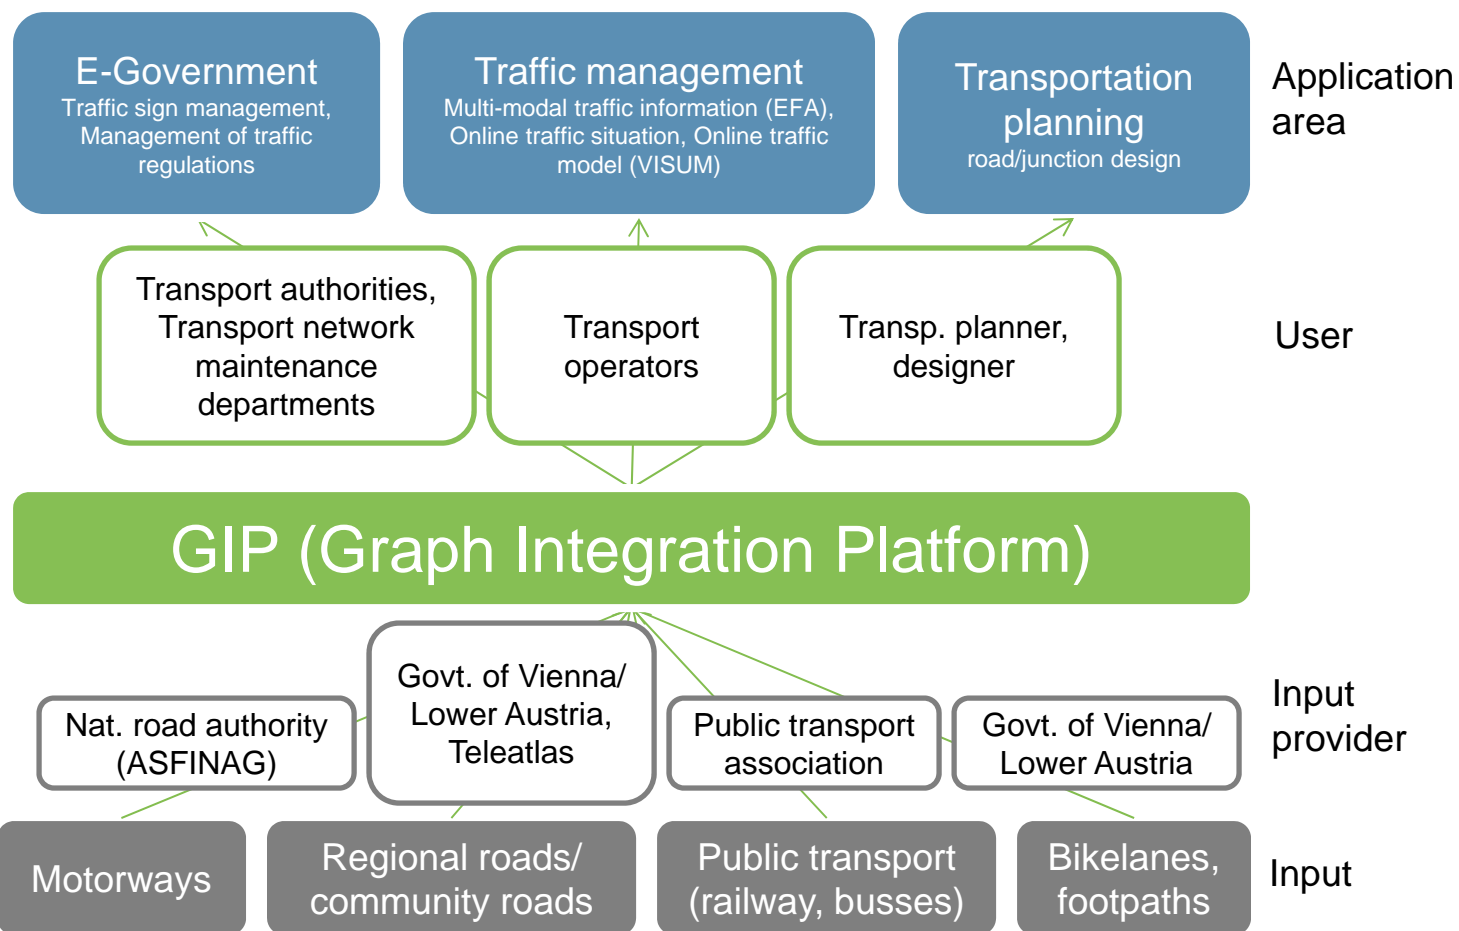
E-Government
Traffic sign management, Management of traffic regulations

Traffic management
Multi-modal traffic information (EFA), Online traffic situation, Online traffic model (VISUM)

Transportation planning
road/junction design

Application area

Transport authorities, Transport network maintenance departments

Transport operators

Transp. planner, designer

User

GIP (Graph Integration Platform)

Nat. road authority (ASFINAG)

Govt. of Vienna/ Lower Austria, Teleatlas

Public transport association

Govt. of Vienna/ Lower Austria

Input provider

Motorways

Regional roads/ community roads

Public transport (railway, busses)

Bikelanes, footpaths

Input